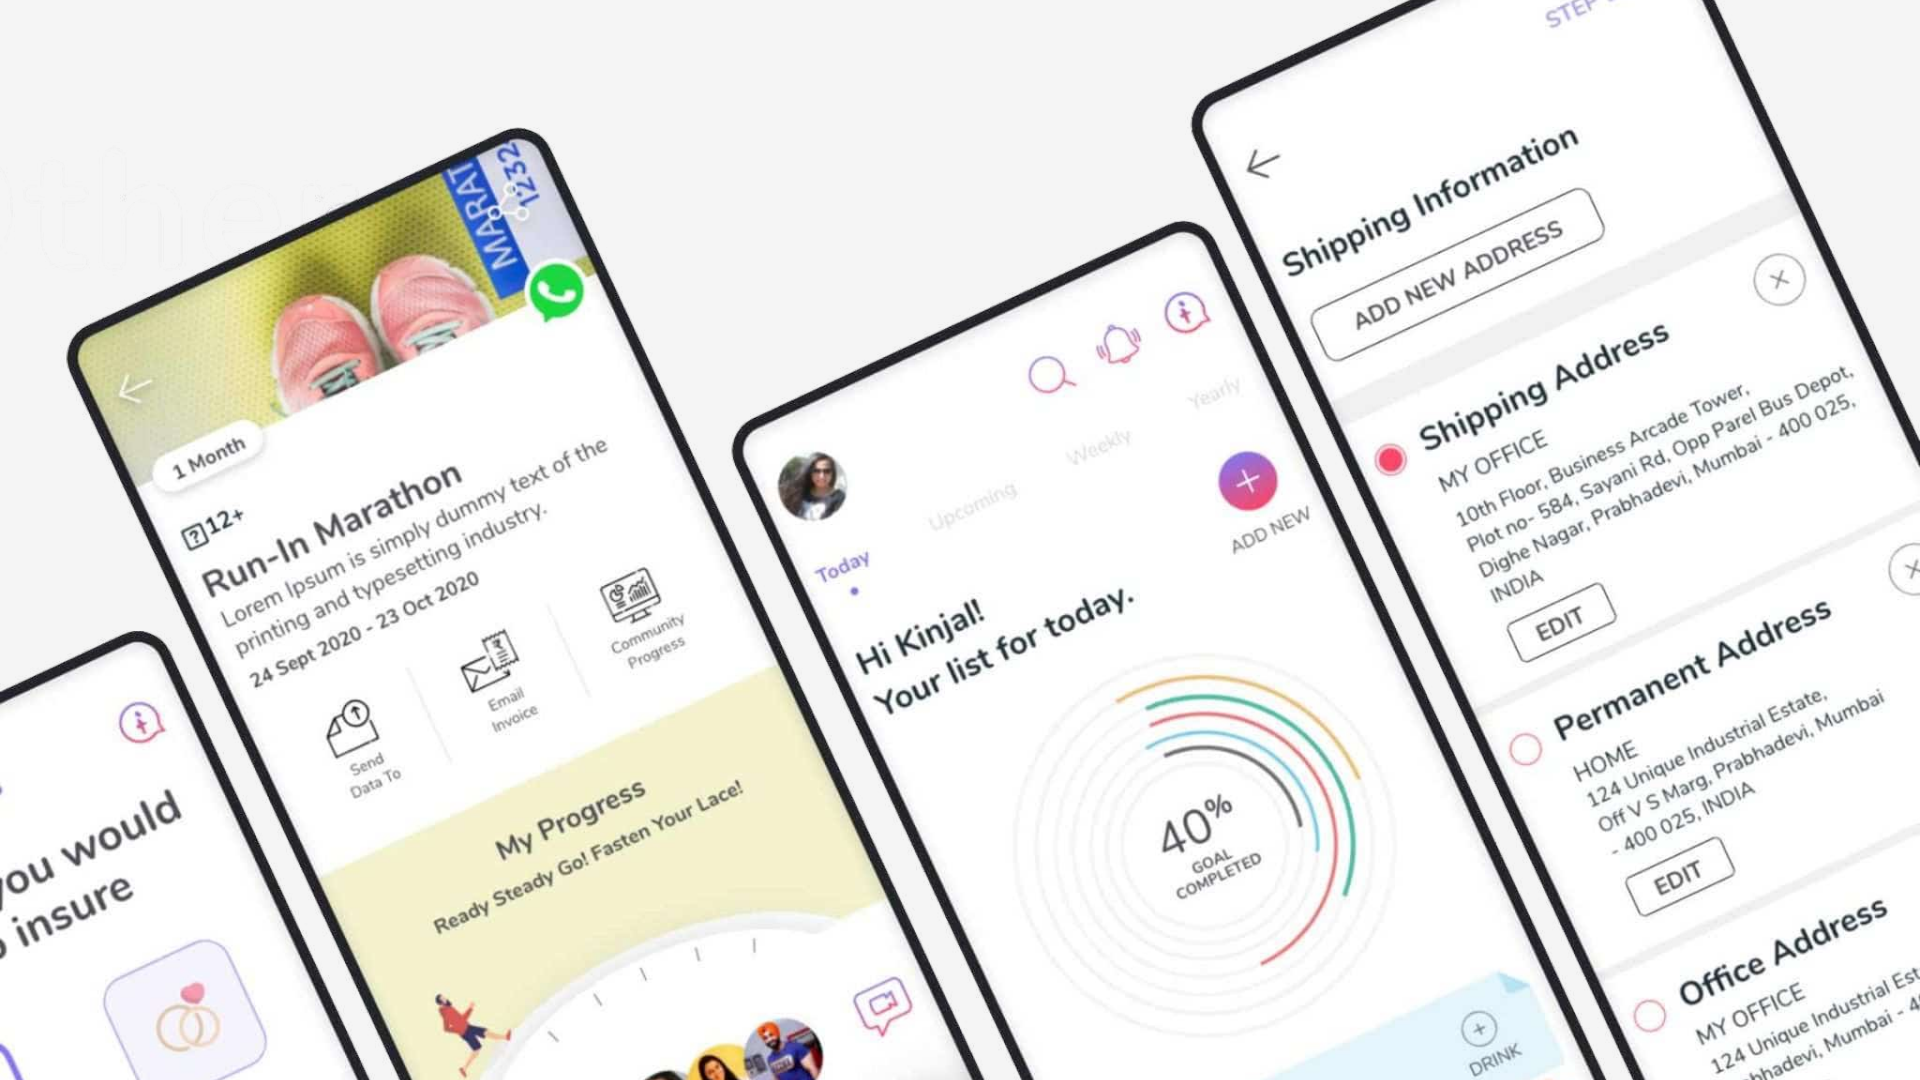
you would
insure

MARAT
1232

1 Month

12+

Run-In Marathon

Lorem Ipsum is simply dummy text of the printing and typesetting industry.

24 Sept 2020 - 23 Oct 2020

Send Data To

Email Invoice

Community Progress

My Progress

Ready Steady Go! Fasten Your Lace!

Today

Upcoming

Weekly

Yearly

ADD NEW

Hi Kinjal!
Your list for today.

40%
GOAL COMPLETED

DRINK

STEP

Shipping Information

ADD NEW ADDRESS

Shipping Address

MY OFFICE
10th Floor, Business Arcade Tower, Plot no- 584, Sayani Rd, Opp Parel Bus Depot, Dighe Nagar, Prabhadevi, Mumbai - 400 025, INDIA

EDIT

Permanent Address

HOME
124 Unique Industrial Estate, Off V S Marg, Prabhadevi, Mumbai - 400 025, INDIA

EDIT

Office Address

MY OFFICE
124 Unique Industrial Est
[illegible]bhadevi, Mumbai - 4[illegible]